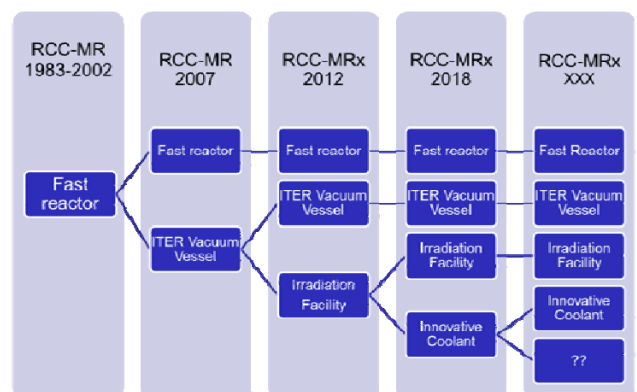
RCC-MR 1983-2002

Fast reactor

RCC-MR 2007

Fast reactor

ITER Vacuum Vessel

RCC-MRx 2012

Fast reactor

ITER Vacuum Vessel

Irradiation Facility

RCC-MRx 2018

Fast reactor

ITER Vacuum Vessel

Irradiation Facility

Innovative Coolant

RCC-MRx XXX

Fast Reactor

ITER Vacuum Vessel

Irradiation Facility

Innovative Coolant

??